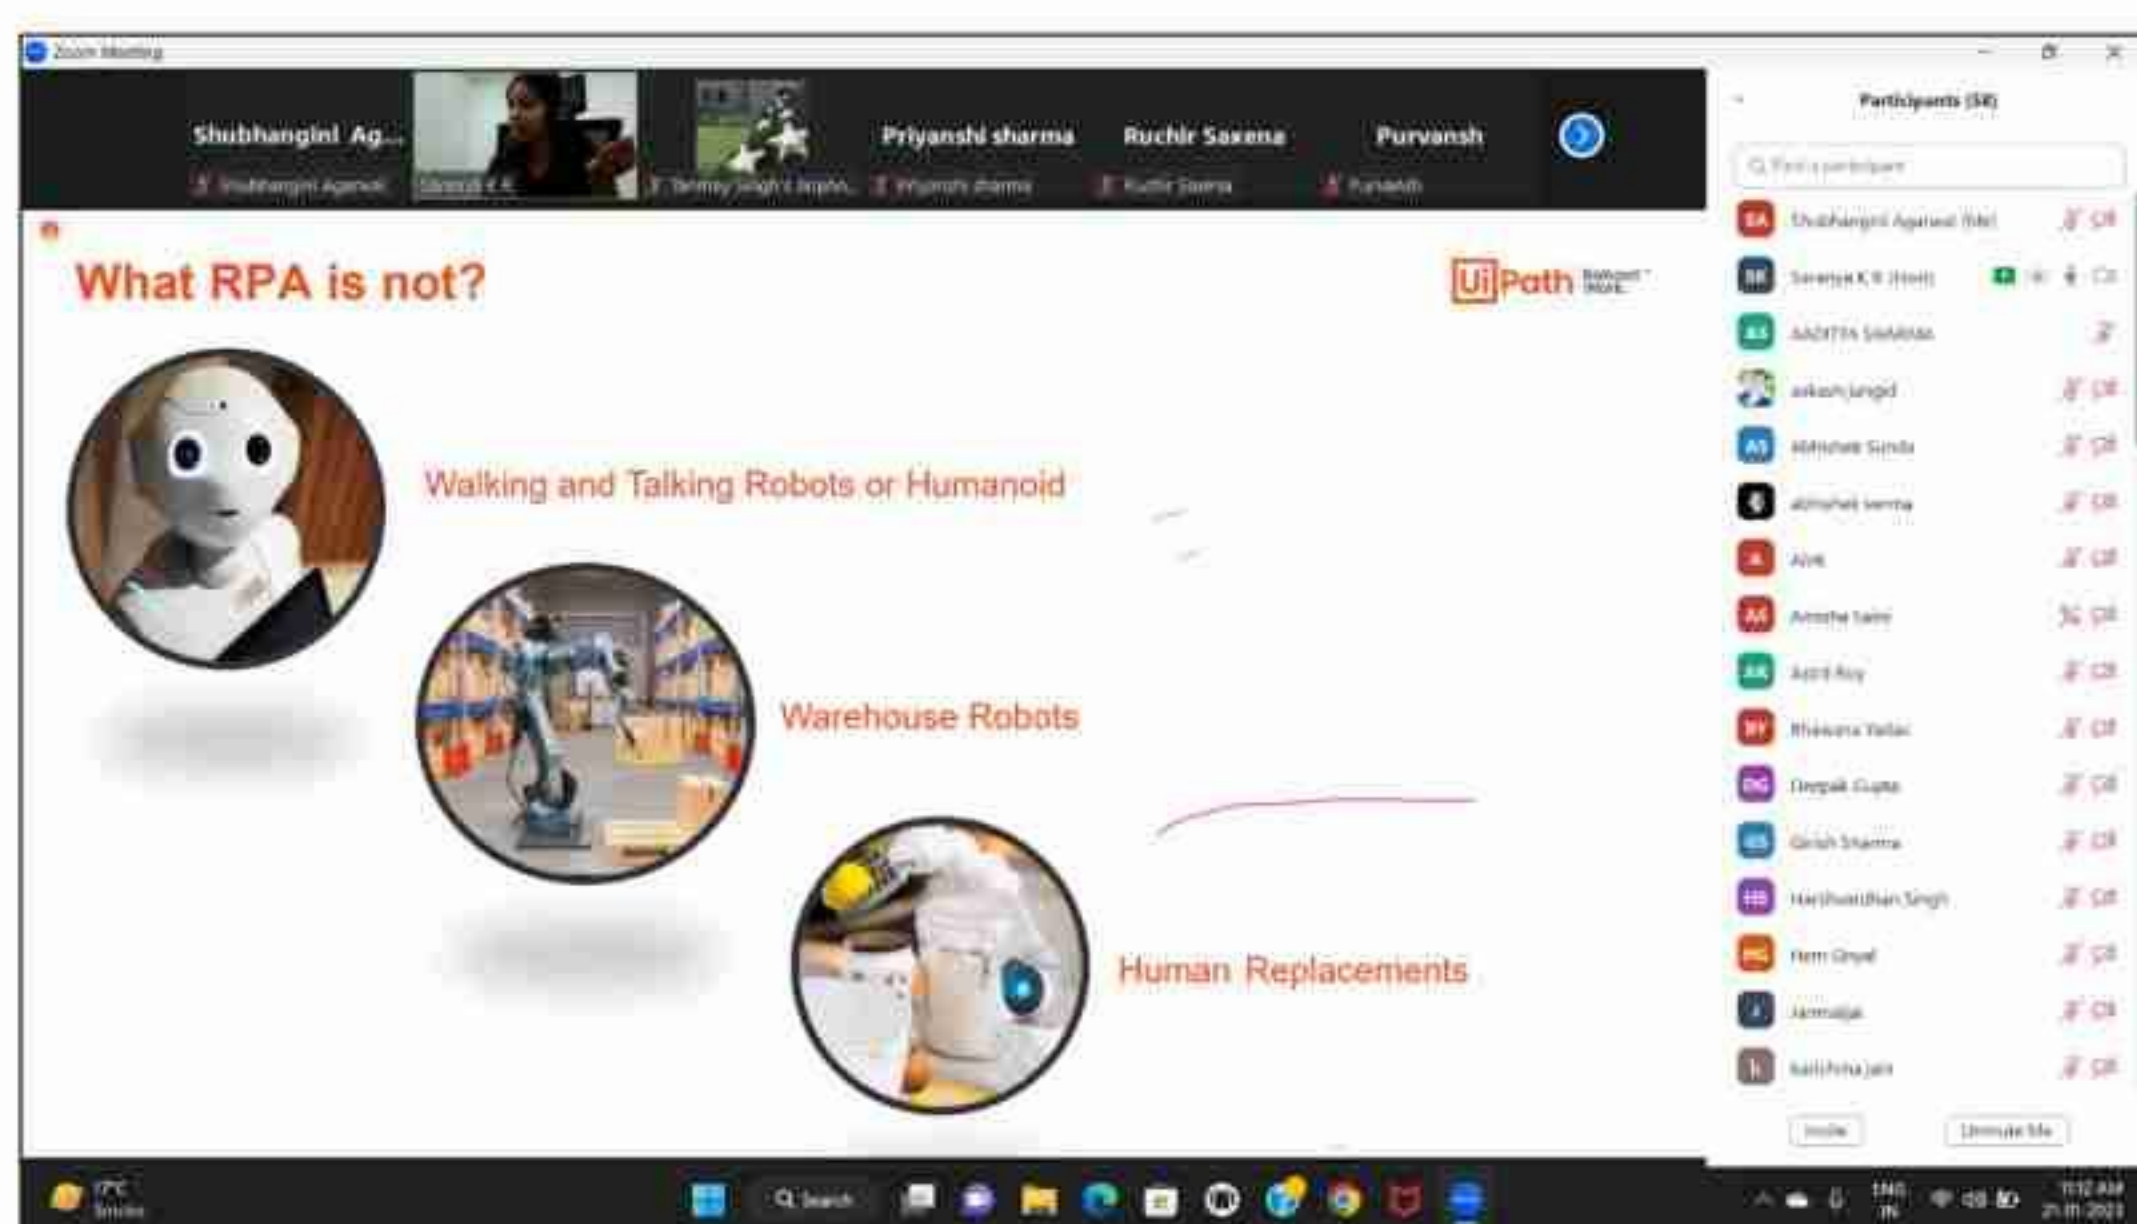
Zoom Meeting

Shubhangini Ag...
Shubhangini Agarwal
Saranya K R
Tanmay Singh's Iphon...
Priyanshi sharma
Priyanshi sharma
Ruchir Saxena
Ruchir Saxena
Purvansh
Purvansh

Participants (58)

Find a participant

Shubhangini Agarwal (Me)
Saranya K R (Host)
AADITYA SHARMA
aakash jangid
Abhishek Sinha
abhishek verma
Alok
Amisha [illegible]
Arpit Roy
Bhawana Yadav
Deepak Gupta
Girish Sharma
Harshvardhan Singh
Hem Goyal
Janmajay
kanchna jain

Invite
Unmute Me

What RPA is not?

UiPath

Walking and Talking Robots or Humanoid

Warehouse Robots

Human Replacements

17°C
Smoke

Search

ENG
IN

11:12 AM
21-11-2023